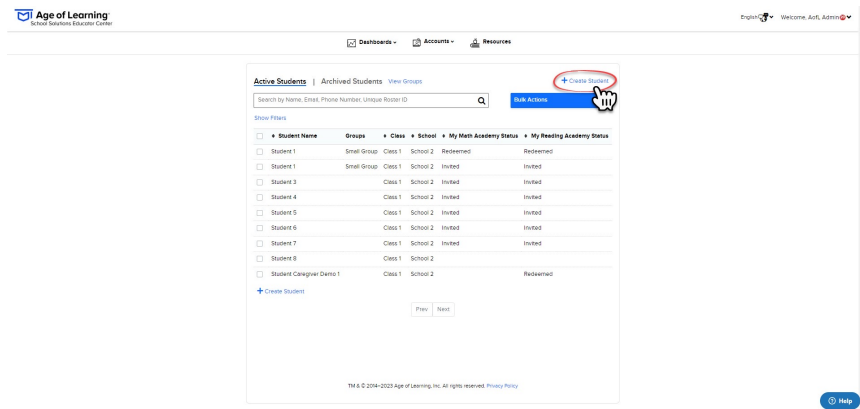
Age of Learning®
School Solutions Educator Center

English Welcome, Aofl, Admin

Dashboards Accounts Resources

Active Students | Archived Students View Groups

+ Create Student

Search by Name, Email, Phone Number, Unique Roster ID

Bulk Actions

Show Filters

| | Student Name | Groups | Class | School | My Math Academy Status | My Reading Academy Status |
|---|---|---|---|---|---|---|
| | Student 1 | Small Group | Class 1 | School 2 | Redeemed | Redeemed |
| | Student 1 | Small Group | Class 1 | School 2 | Invited | Invited |
| | Student 3 | | Class 1 | School 2 | Invited | Invited |
| | Student 4 | | Class 1 | School 2 | Invited | Invited |
| | Student 5 | | Class 1 | School 2 | Invited | Invited |
| | Student 6 | | Class 1 | School 2 | Invited | Invited |
| | Student 7 | | Class 1 | School 2 | Invited | Invited |
| | Student 8 | | Class 1 | School 2 | | |
| | Student Caregiver Demo 1 | | Class 1 | School 2 | | Redeemed |

+ Create Student

Prev Next

TM & © 2014–2023 Age of Learning, Inc. All rights reserved. Privacy Policy

Help